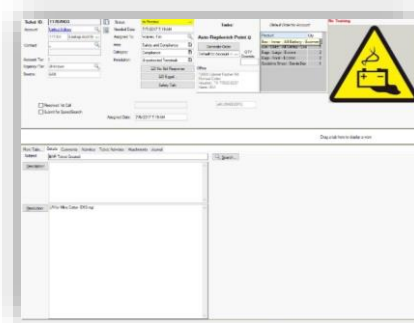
Ticket ID
Account
Contact
Account Ty
Highest Tic
Source
Status
Needed Date
Assigned To
Area
Category
Resolution
Ticket
Auto Replenish Point U
Calendar Entry
Office
Bills of Material for Account
Product
Qty
No Training
Required Date
Drag a tab here to display a row
Details
Subject
Description
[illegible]